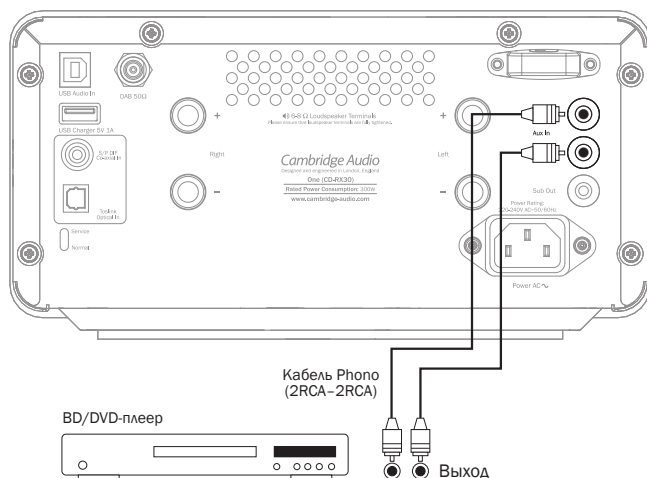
USB Audio In
DAB 50Ω
USB Charger 5V 1A
S/P DIF Co-axial In
Toslink Optical In
Service
Normal
+
Right
−
$\triangleleft\!)$ 6-8 Ω Loudspeaker Terminals
Please ensure that loudspeaker terminals are fully tightened.
Cambridge Audio
Designed and engineered in London, England
One (CD-RX30)
Rated Power Consumption: 300W
www.cambridge-audio.com
+
Left
−
Aux In
Sub Out
Power Rating: 220-240V AC~50/60Hz
Power AC∿
Кабель Phono (2RCA–2RCA)
BD/DVD-плеер
Выход